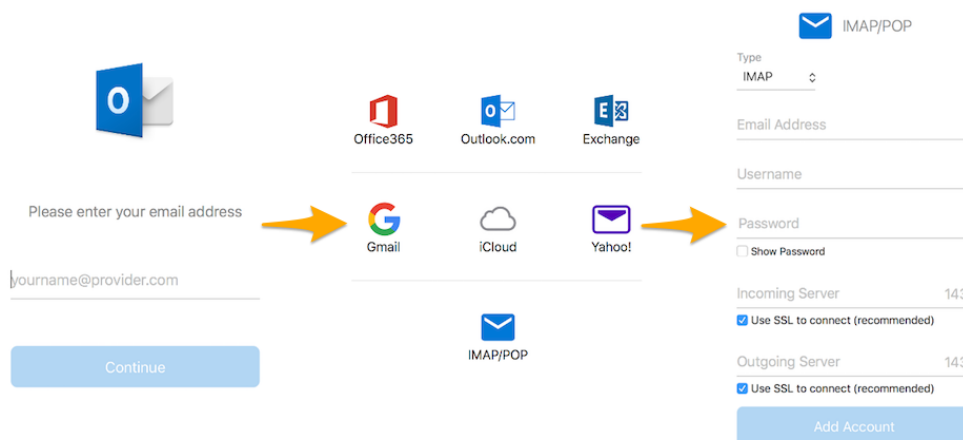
O

Please enter your email address

yourname@provider.com

Continue

Office365

Outlook.com

Exchange

Gmail

iCloud

Yahoo!

IMAP/POP

IMAP/POP

Type
IMAP

Email Address

Username

Password

Show Password

Incoming Server 143

Use SSL to connect (recommended)

Outgoing Server 143

Use SSL to connect (recommended)

Add Account